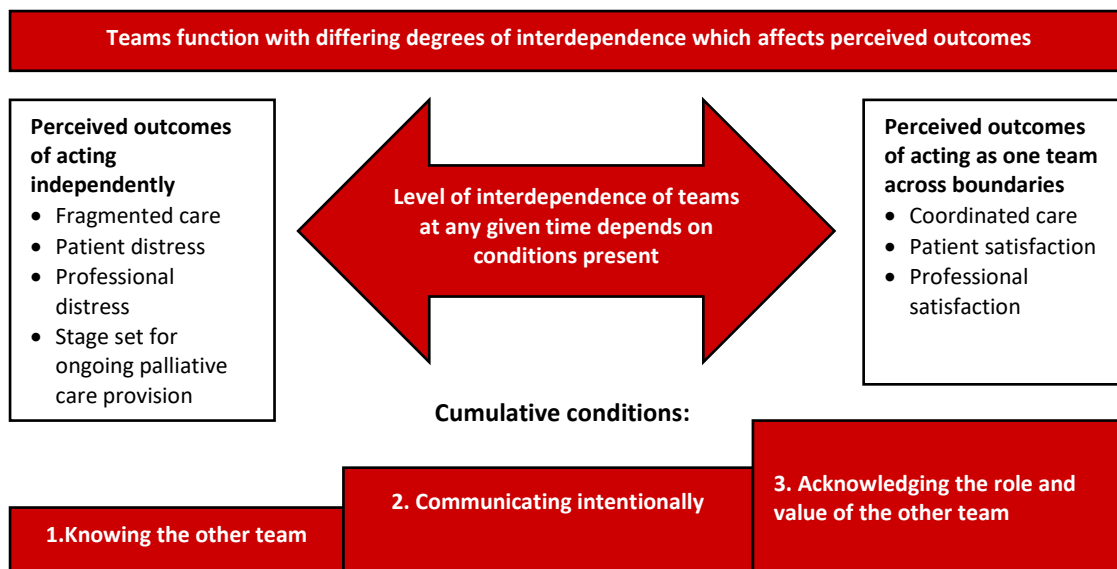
Teams function with differing degrees of interdependence which affects perceived outcomes

Perceived outcomes of acting independently
- Fragmented care
- Patient distress
- Professional distress
- Stage set for ongoing palliative care provision

Level of interdependence of teams at any given time depends on conditions present

Perceived outcomes of acting as one team across boundaries
- Coordinated care
- Patient satisfaction
- Professional satisfaction

Cumulative conditions:

1.Knowing the other team

2. Communicating intentionally

3. Acknowledging the role and value of the other team